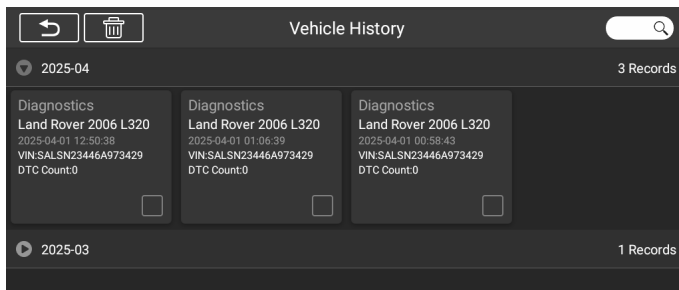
Vehicle History

2025-04

3 Records

Diagnostics
Land Rover 2006 L320
2025-04-01 12:50:38
VIN:SALSN23446A973429
DTC Count:0

Diagnostics
Land Rover 2006 L320
2025-04-01 01:06:39
VIN:SALSN23446A973429
DTC Count:0

Diagnostics
Land Rover 2006 L320
2025-04-01 00:58:43
VIN:SALSN23446A973429
DTC Count:0

2025-03

1 Records